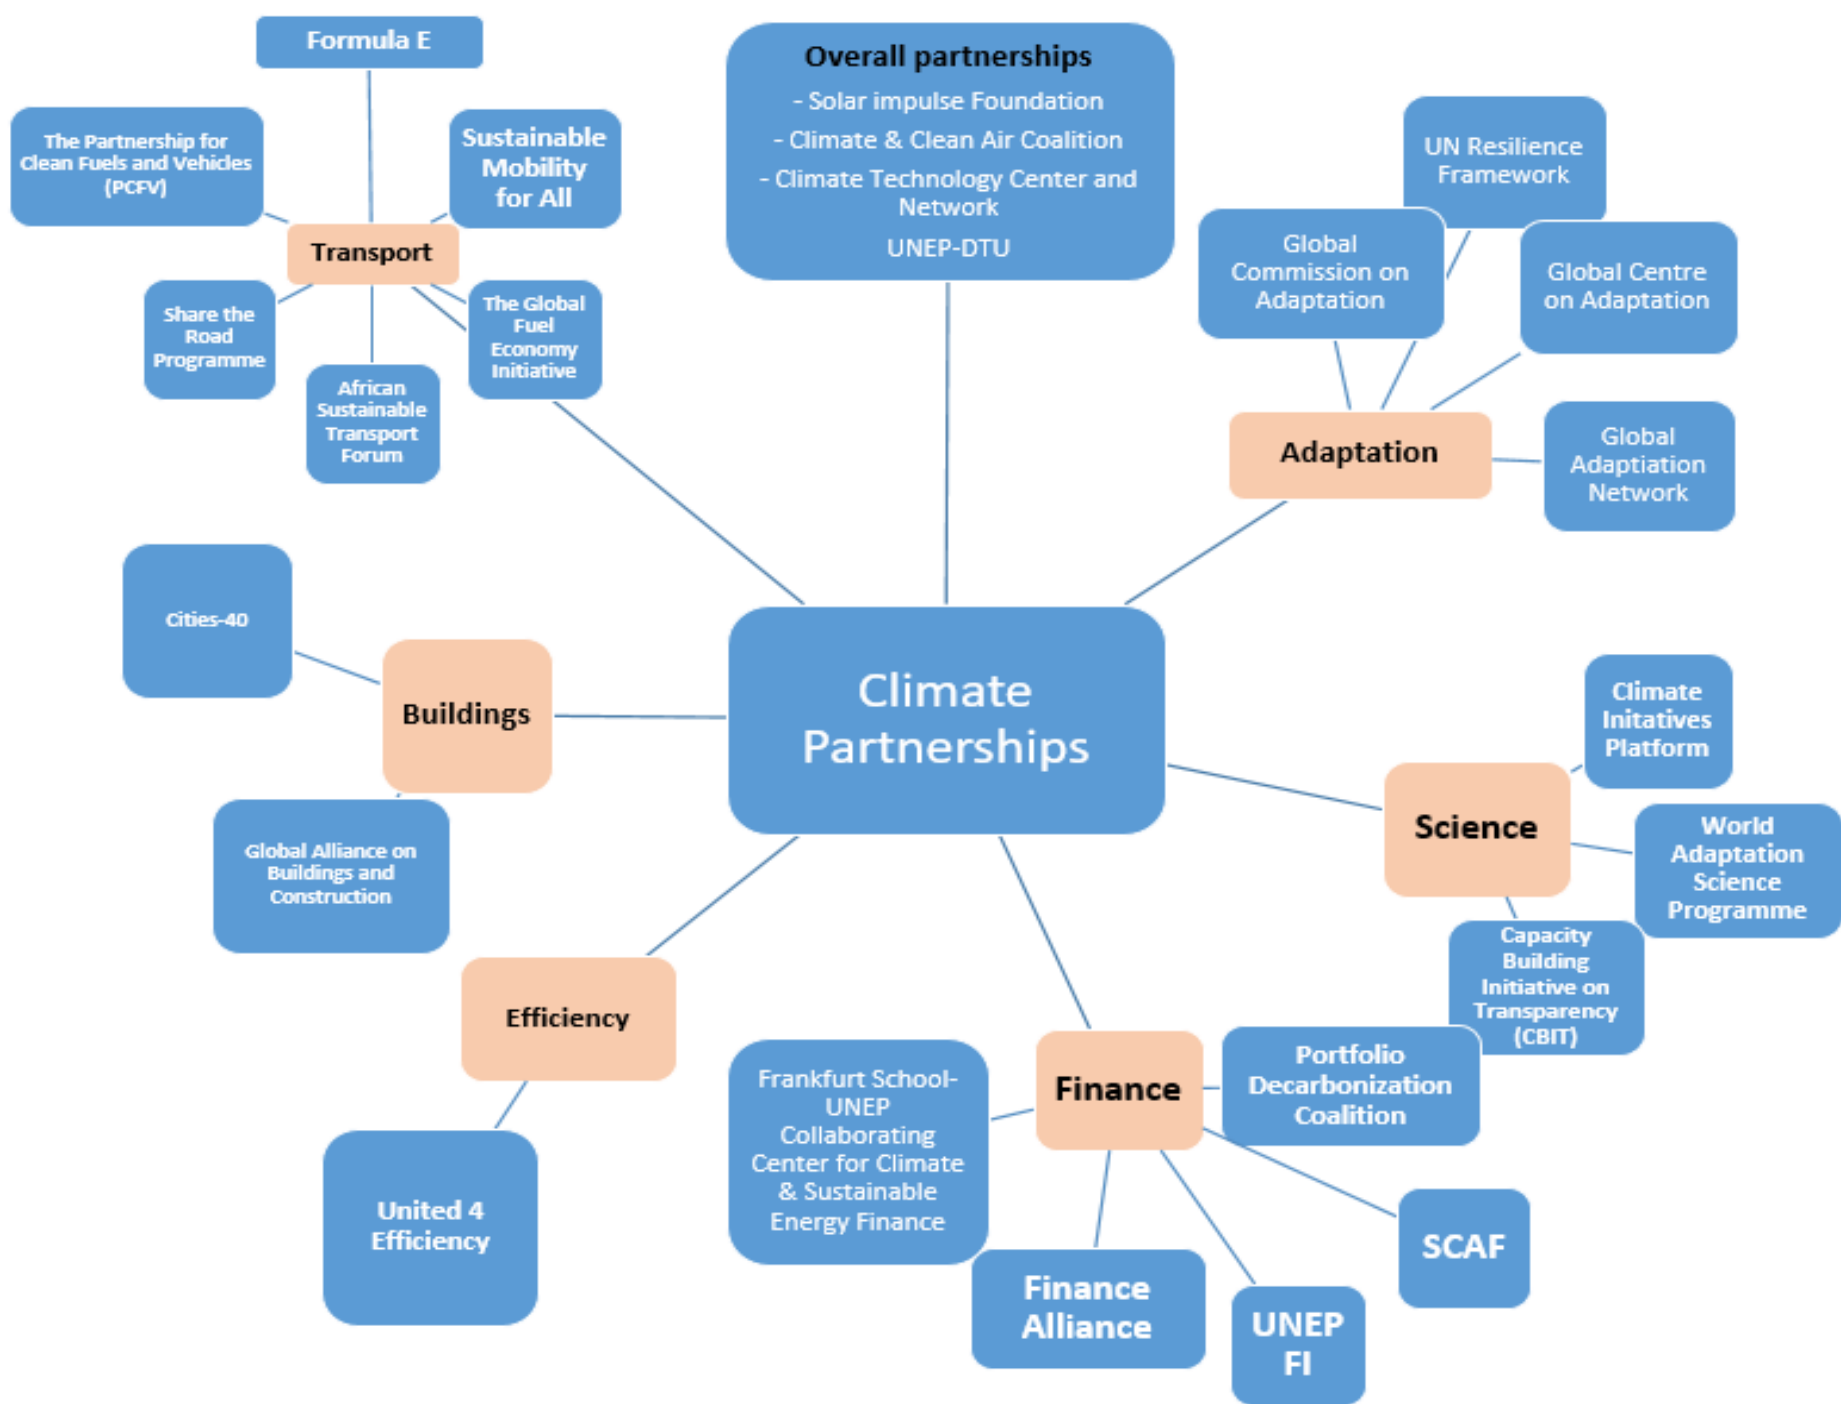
Formula E

The Partnership for Clean Fuels and Vehicles (PCFV)

Sustainable Mobility for All

Transport

Share the Road Programme

African Sustainable Transport Forum

The Global Fuel Economy Initiative

Overall partnerships

- Solar impulse Foundation

- Climate & Clean Air Coalition

- Climate Technology Center and Network

UNEP-DTU

UN Resilience Framework

Global Commission on Adaptation

Global Centre on Adaptation

Adaptation

Global Adaptation Network

Cities-40

Buildings

Climate Partnerships

Climate Initatives Platform

Science

World Adaptation Science Programme

Global Alliance on Buildings and Construction

Capacity Building Initiative on Transparency (CBIT)

Efficiency

Frankfurt School-UNEP Collaborating Center for Climate & Sustainable Energy Finance

Finance

Portfolio Decarbonization Coalition

United 4 Efficiency

SCAF

Finance Alliance

UNEP FI